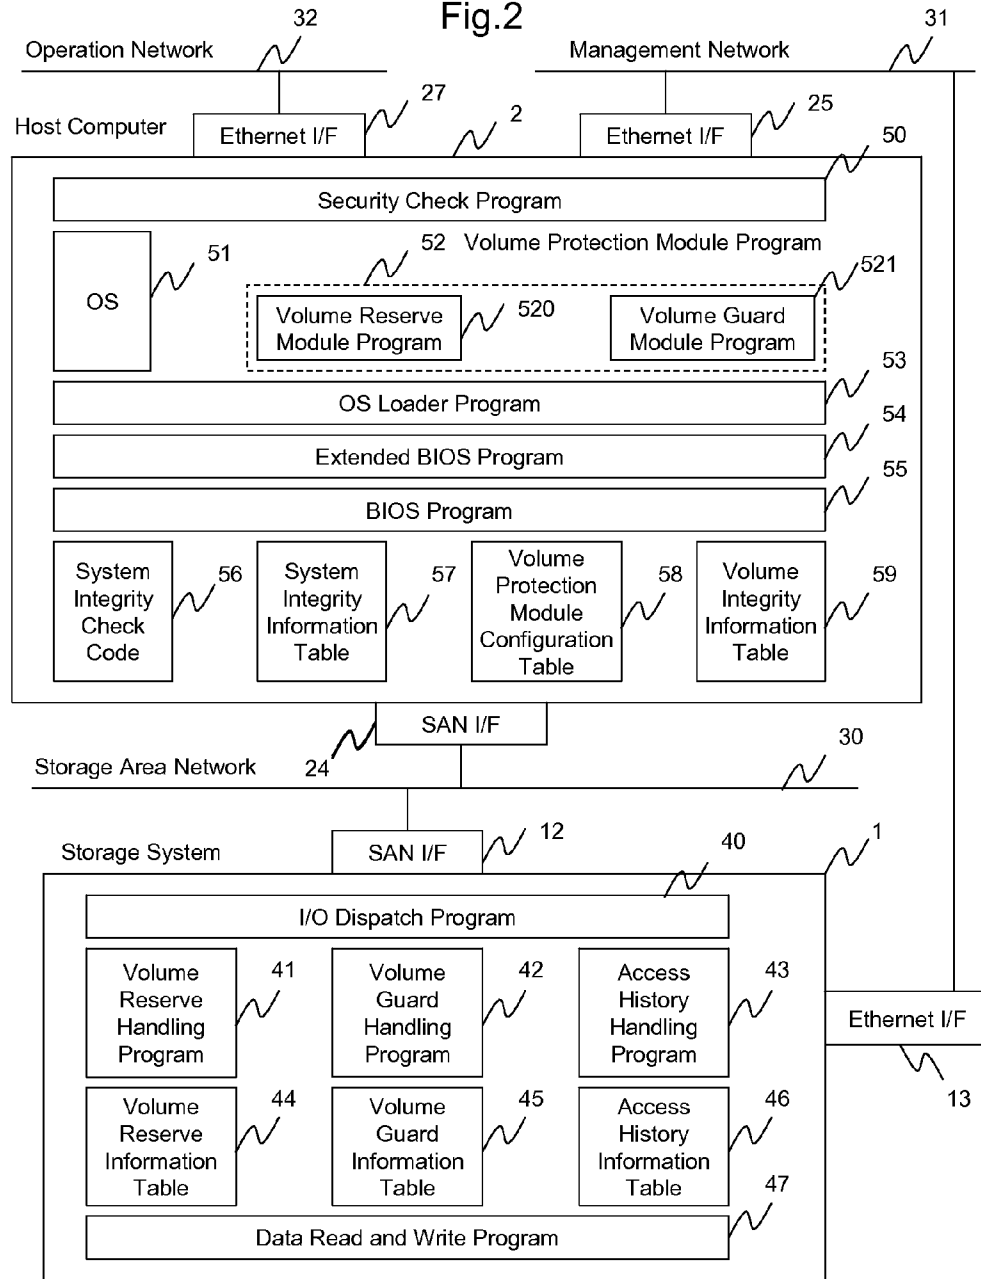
Fig.2

32
Operation Network

31
Management Network

Host Computer
Ethernet I/F
27
2
Ethernet I/F
25
50

Security Check Program

OS
51
52 Volume Protection Module Program
521
Volume Reserve Module Program
520
Volume Guard Module Program

53
OS Loader Program
54
Extended BIOS Program
55
BIOS Program

System Integrity Check Code
56
System Integrity Information Table
57
Volume Protection Module Configuration Table
58
Volume Integrity Information Table
59

SAN I/F
24
Storage Area Network
30

Storage System
SAN I/F
12
40
1

I/O Dispatch Program

Volume Reserve Handling Program
41
Volume Guard Handling Program
42
Access History Handling Program
43
Ethernet I/F
13

Volume Reserve Information Table
44
Volume Guard Information Table
45
Access History Information Table
46
47
Data Read and Write Program